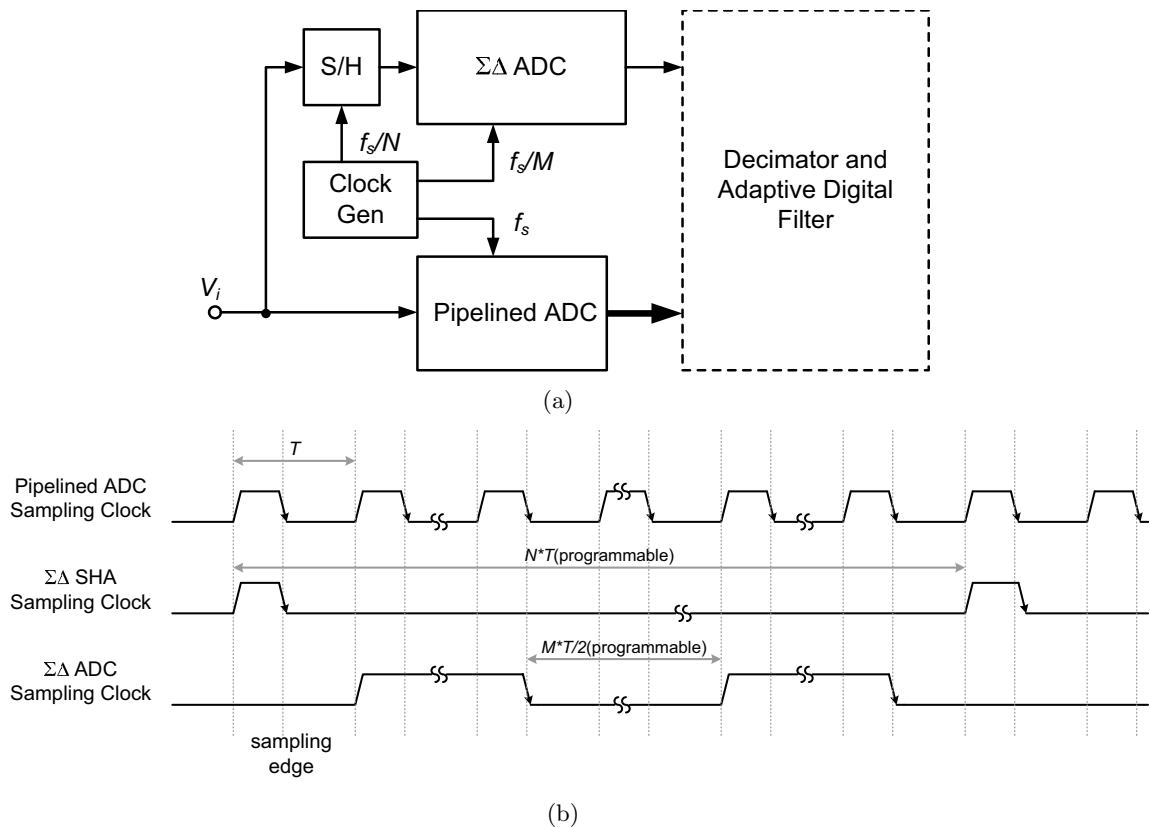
S/H

ΣΔ ADC

$f_s/N$

$f_s/M$

Clock Gen

$f_s$

Decimator and Adaptive Digital Filter

$V_i$

Pipelined ADC

(a)

$T$

Pipelined ADC Sampling Clock

$N*T$(programmable)

ΣΔ SHA Sampling Clock

$M*T/2$(programmable)

ΣΔ ADC Sampling Clock

sampling edge

(b)